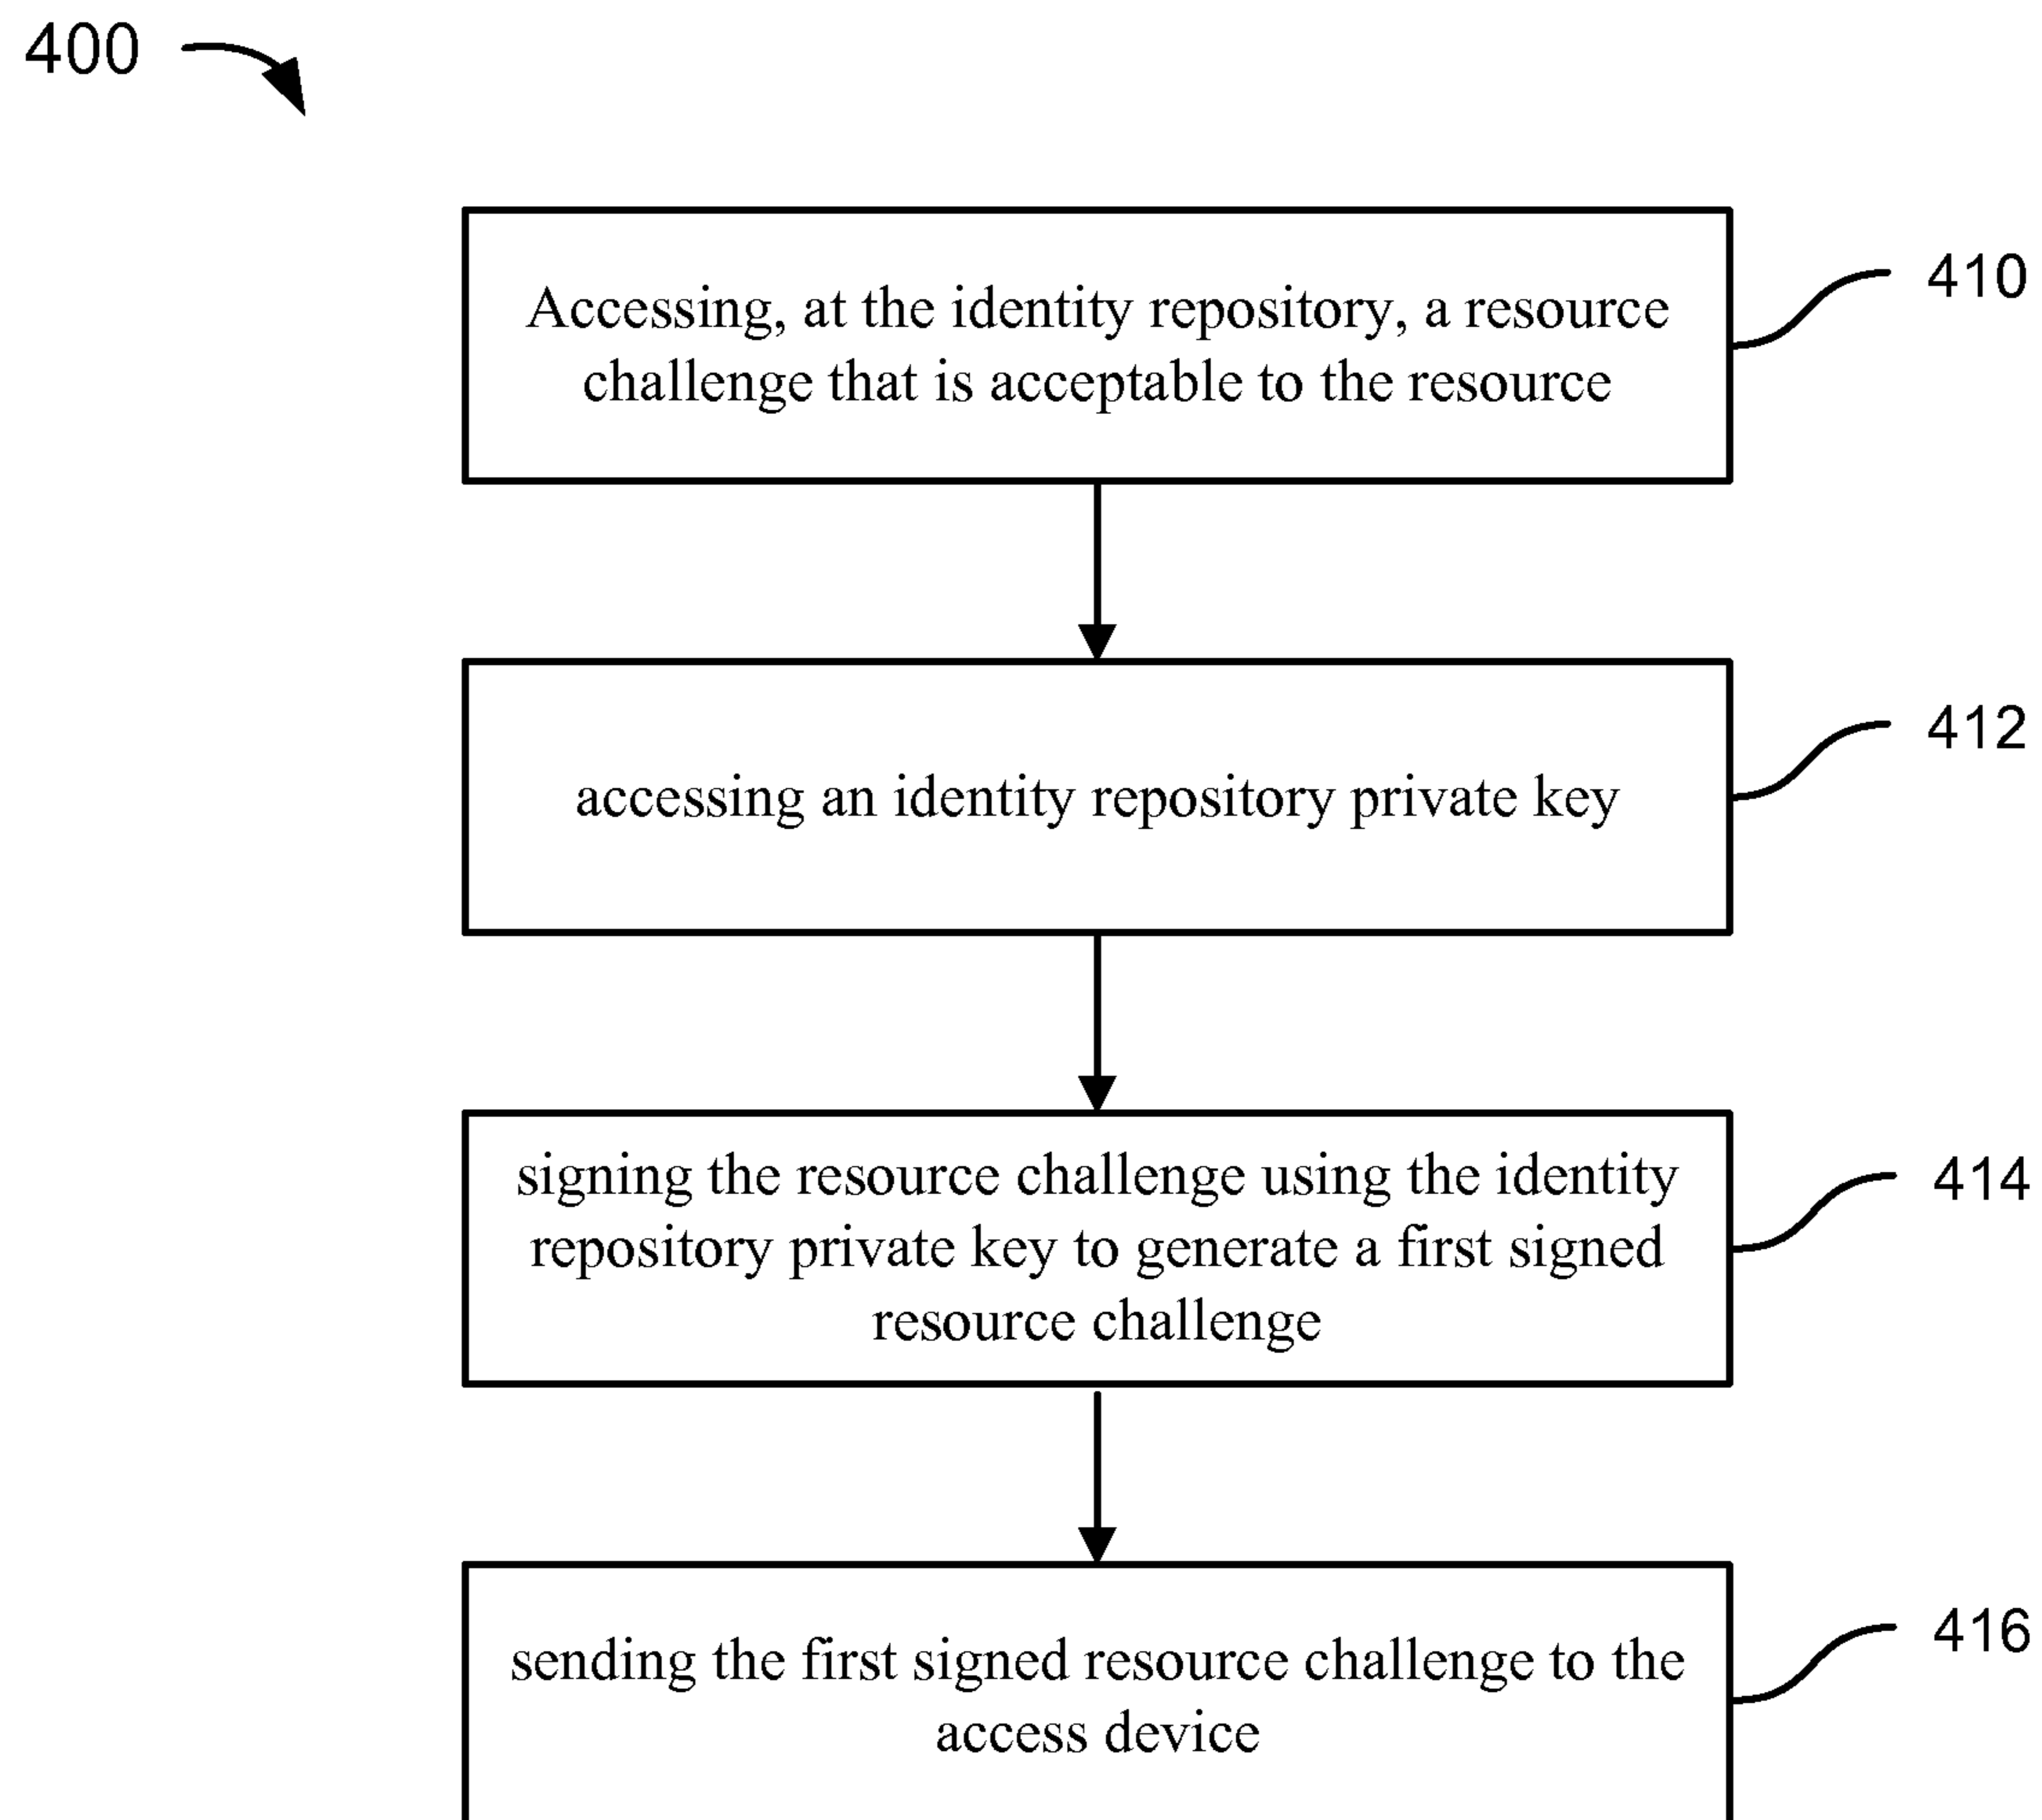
400

Accessing, at the identity repository, a resource challenge that is acceptable to the resource

410

accessing an identity repository private key

412

signing the resource challenge using the identity repository private key to generate a first signed resource challenge

414

sending the first signed resource challenge to the access device

416